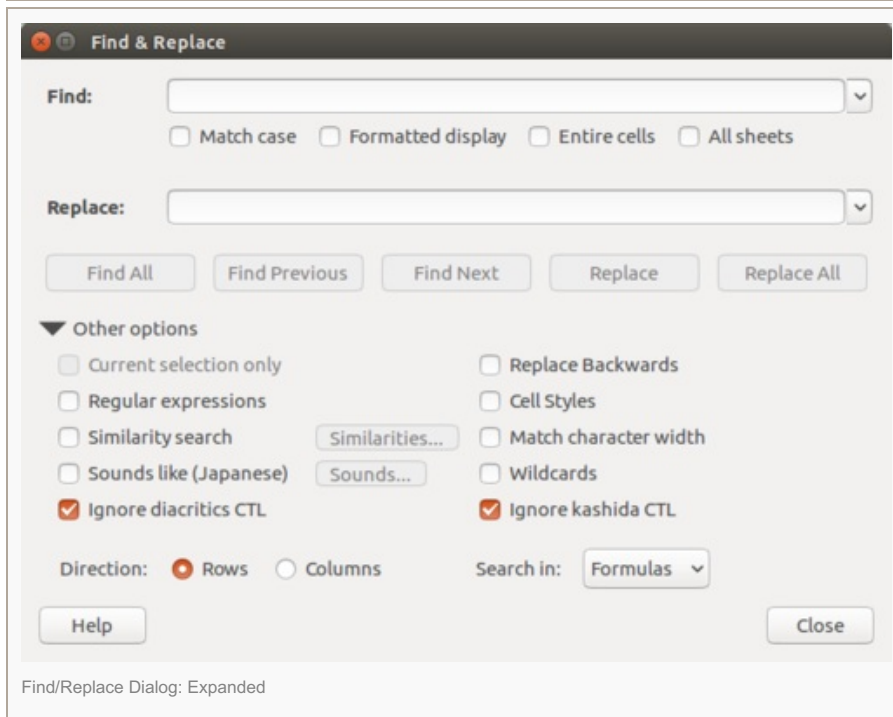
Find & Replace

Find:

Match case Formatted display Entire cells All sheets

Replace:

Find All Find Previous Find Next Replace Replace All

Other options

Current selection only
Replace Backwards
Regular expressions
Cell Styles
Similarity search
Similarities...
Match character width
Sounds like (Japanese)
Sounds...
Wildcards
Ignore diacritics CTL
Ignore kashida CTL

Direction: Rows Columns
Search in: Formulas

Help
Close

Find/Replace Dialog: Expanded